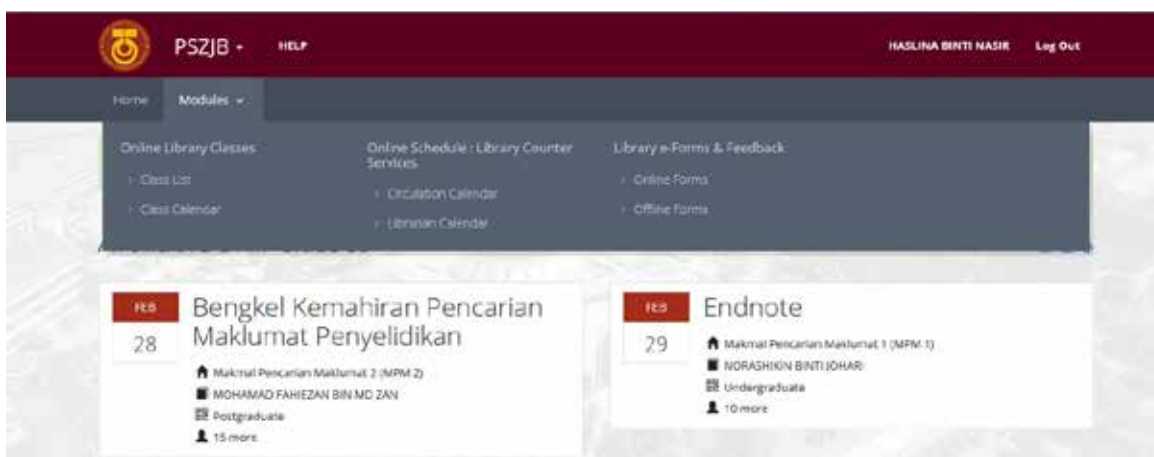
PSZJB ▾ HELP

HASLINA BINTI NASIR Log Out

Home Modules ▾

Online Library Classes
› Class List
› Class Calendar

Online Schedule : Library Counter Services
› Circulation Calendar
› Librarian Calendar

Library e-Forms & Feedback
› Online Forms
› Offline Forms

FEB
28
Bengkel Kemahiran Pencarian Maklumat Penyelidikan
Makmal Pencarian Maklumat 2 (MPM 2)
MOHAMAD FAHIEZAN BIN MD ZAN
Postgraduate
15 more

FEB
29
Endnote
Makmal Pencarian Maklumat 1 (MPM 1)
NORASHIKIN BINTI JOHARI
Undergraduate
10 more